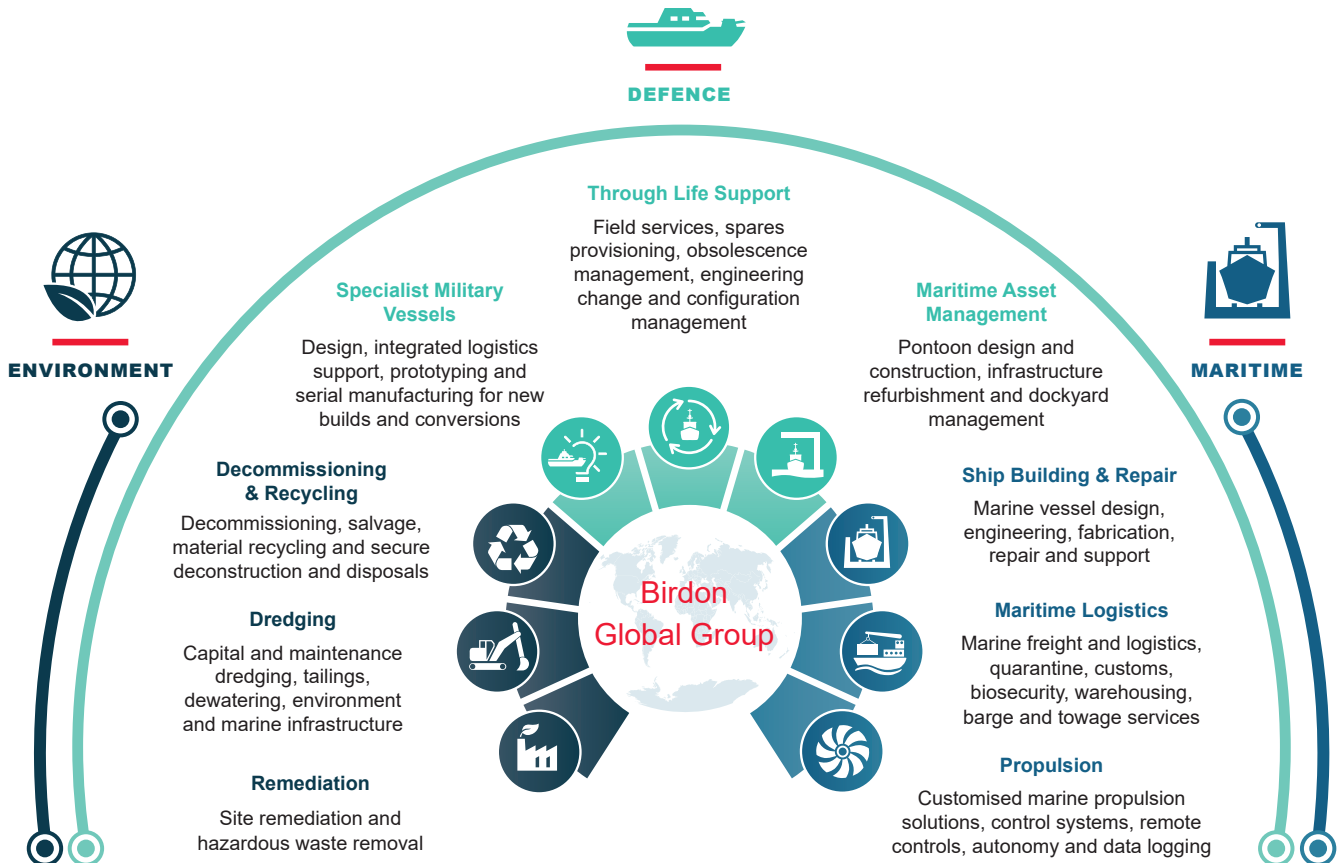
DEFENCE

ENVIRONMENT

MARITIME

Through Life Support

Field services, spares provisioning, obsolescence management, engineering change and configuration management

Specialist Military Vessels

Design, integrated logistics support, prototyping and serial manufacturing for new builds and conversions

Maritime Asset Management

Pontoon design and construction, infrastructure refurbishment and dockyard management

Decommissioning & Recycling

Decommissioning, salvage, material recycling and secure deconstruction and disposals

Dredging

Capital and maintenance dredging, tailings, dewatering, environment and marine infrastructure

Remediation

Site remediation and hazardous waste removal

Ship Building & Repair

Marine vessel design, engineering, fabrication, repair and support

Maritime Logistics

Marine freight and logistics, quarantine, customs, biosecurity, warehousing, barge and towage services

Propulsion

Customised marine propulsion solutions, control systems, remote controls, autonomy and data logging

Birdon Global Group